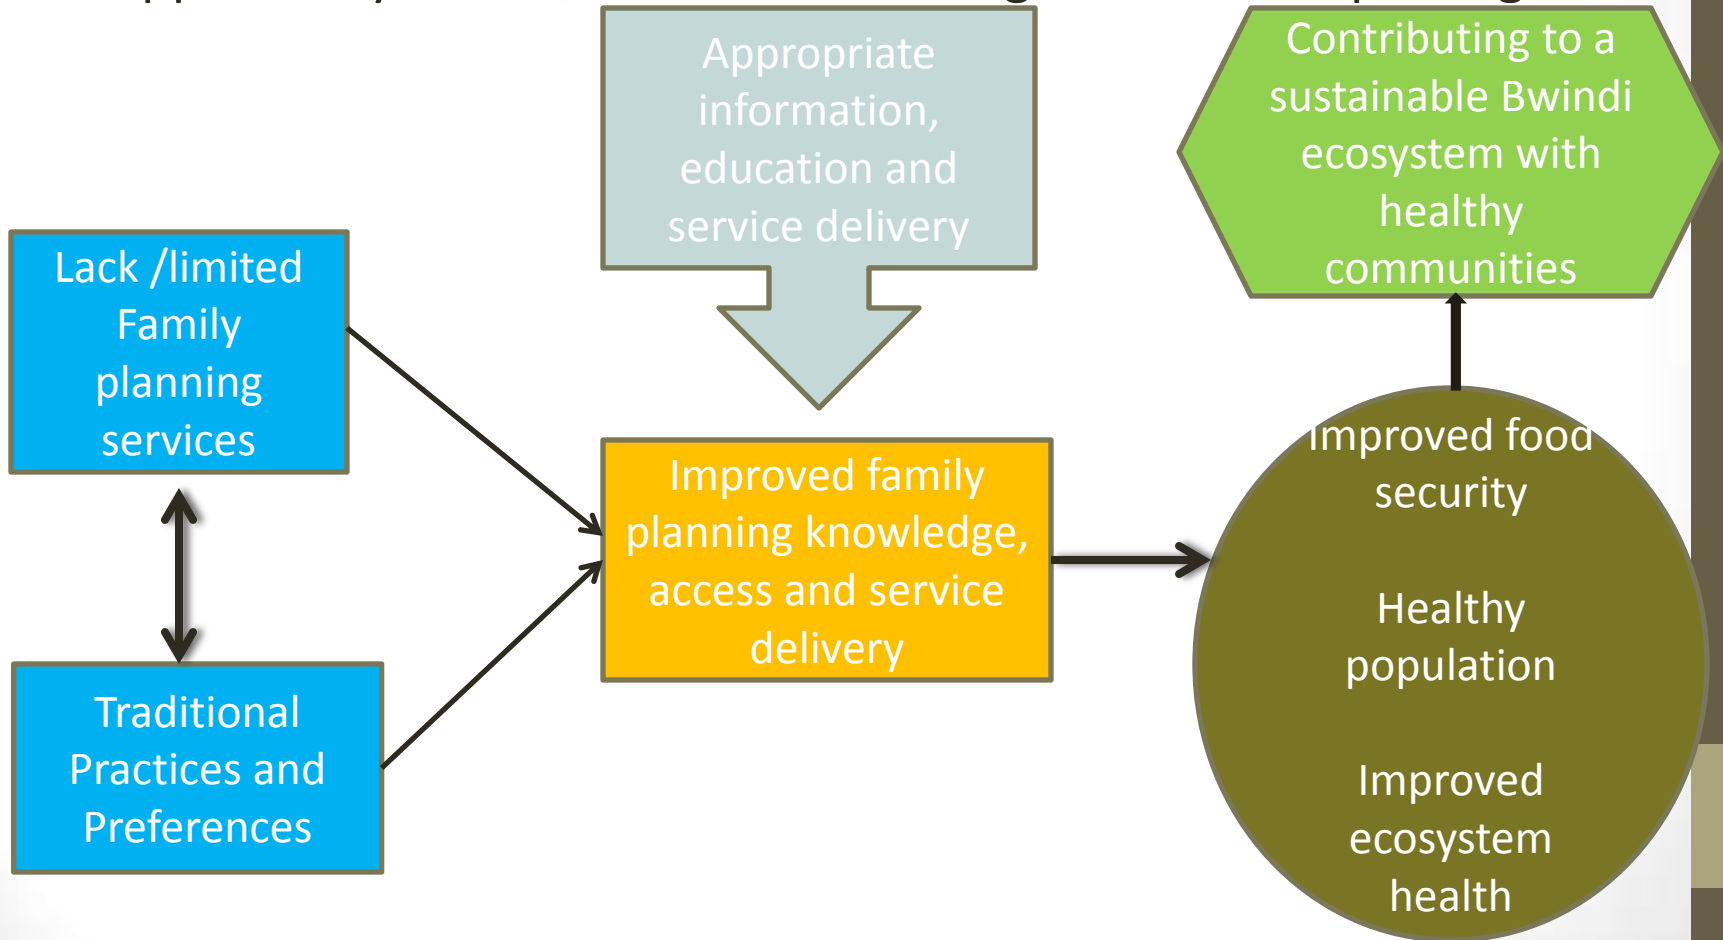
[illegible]

Lack /limited Family planning services

Traditional Practices and Preferences

Appropriate information, education and service delivery

Improved family planning knowledge, access and service delivery

Contributing to a sustainable Bwindi ecosystem with healthy communities

Improved food security

Healthy population

Improved ecosystem health